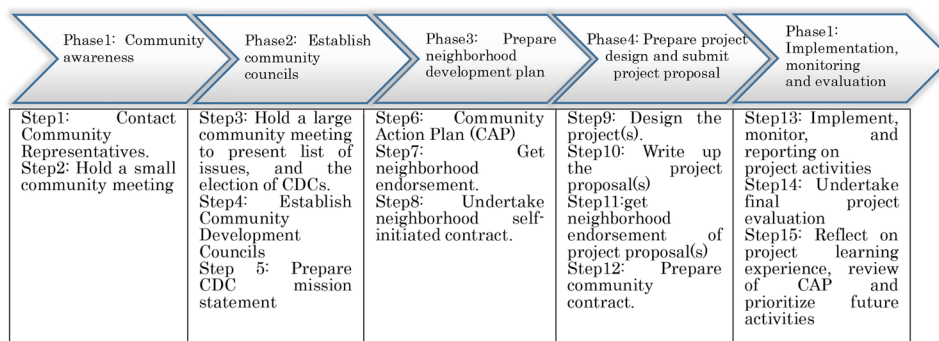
Phase1: Community awareness

Phase2: Establish community councils

Phase3: Prepare neighborhood development plan

Phase4: Prepare project design and submit project proposal

Phase1: Implementation, monitoring and evaluation

| | | | | |
|---|---|---|---|---|
| Step1: Contact Community Representatives. Step2: Hold a small community meeting | Step3: Hold a large community meeting to present list of issues, and the election of CDCs. Step4: Establish Community Development Councils Step 5: Prepare CDC mission statement | Step6: Community Action Plan (CAP) Step7: Get neighborhood endorsement. Step8: Undertake neighborhood self-initiated contract. | Step9: Design the project(s). Step10: Write up the project proposal(s) Step11:get neighborhood endorsement of project proposal(s) Step12: Prepare community contract. | Step13: Implement, monitor, and reporting on project activities Step14: Undertake final project evaluation Step15: Reflect on project learning experience, review of CAP and prioritize future activities |